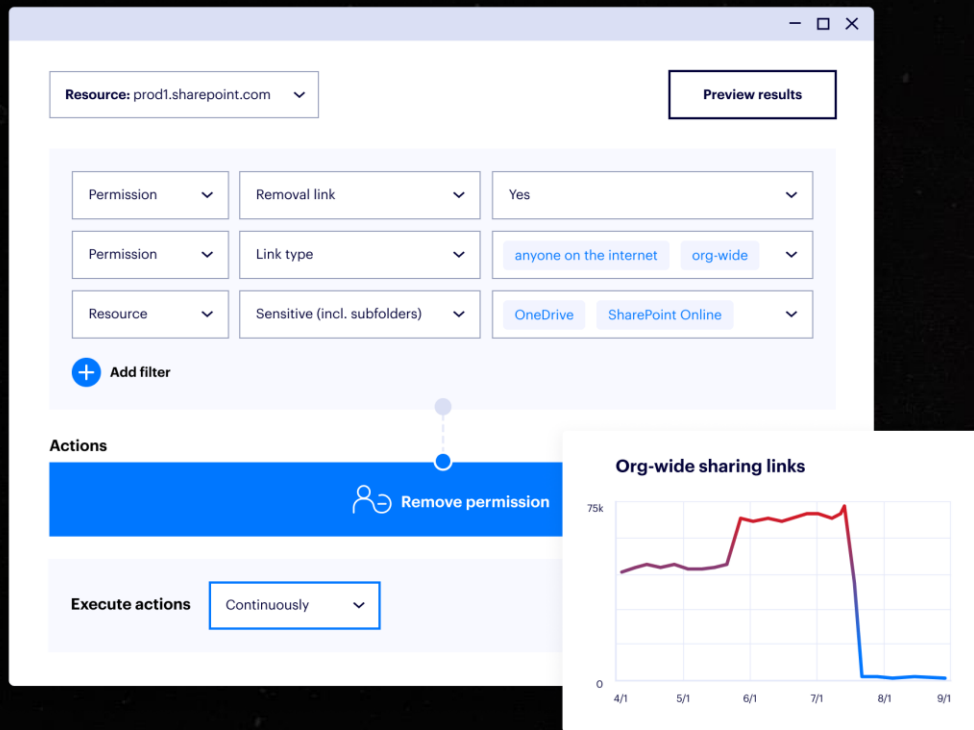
Resource: prod1.sharepoint.com

Preview results

| | | |
|---|---|---|
| Permission | Removal link | Yes |
| Permission | Link type | anyone on the internet, org-wide |
| Resource | Sensitive (incl. subfolders) | OneDrive, SharePoint Online |

Add filter

Actions

Remove permission

Execute actions Continuously

Org-wide sharing links

75k

0

4/1 5/1 6/1 7/1 8/1 9/1